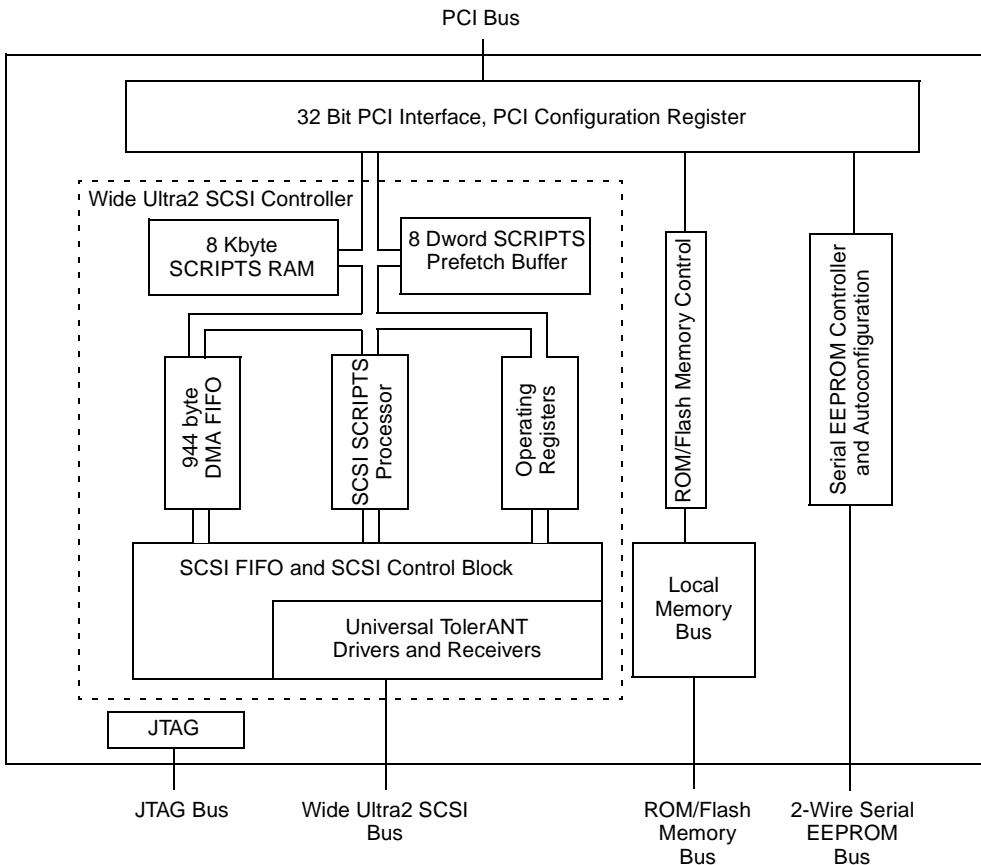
PCI Bus

32 Bit PCI Interface, PCI Configuration Register

Wide Ultra2 SCSI Controller

8 Kbyte SCRIPTS RAM

8 Dword SCRIPTS Prefetch Buffer

944 byte DMA FIFO

SCSI SCRIPTS Processor

Operating Registers

ROM/Flash Memory Control

Serial EEPROM Controller and Autoconfiguration

SCSI FIFO and SCSI Control Block

Universal TolerANT Drivers and Receivers

Local Memory Bus

JTAG

JTAG Bus

Wide Ultra2 SCSI Bus

ROM/Flash Memory Bus

2-Wire Serial EEPROM Bus